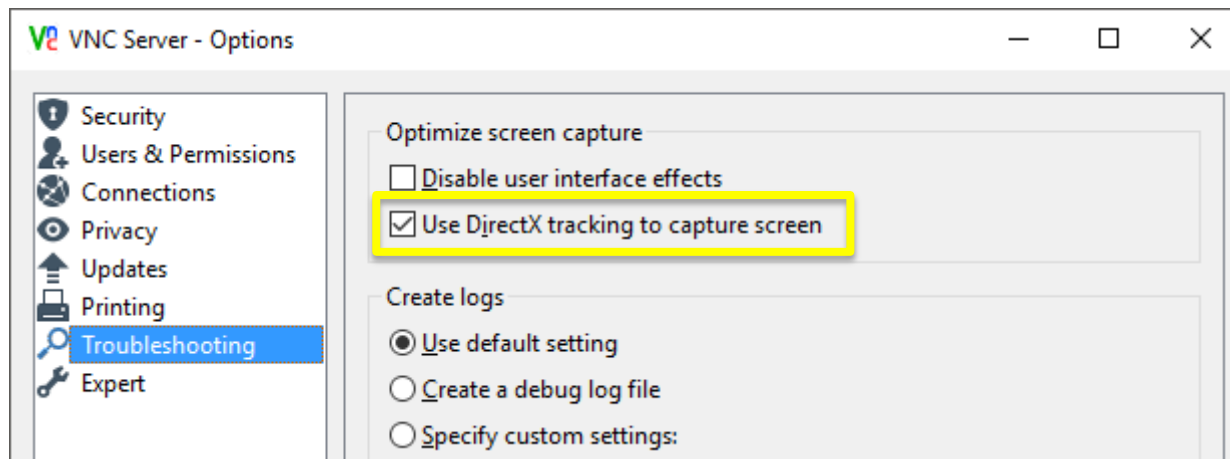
VNC Server - Options

Security
Users & Permissions
Connections
Privacy
Updates
Printing
Troubleshooting
Expert

Optimize screen capture
Disable user interface effects
Use DirectX tracking to capture screen

Create logs
Use default setting
Create a debug log file
Specify custom settings: